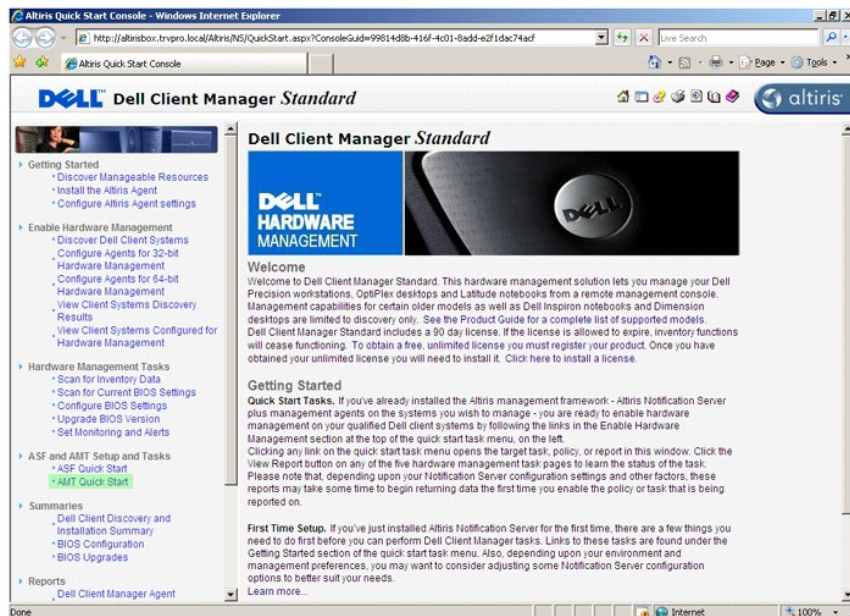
Altiris Quick Start Console - Windows Internet Explorer

http://altirisbox.trvpro.local/Altiris/NS/QuickStart.aspx?ConsoleGuid=99814d8b-416f-4c01-8add-e2f1dac74acf

Live Search

Altiris Quick Start Console

Page Tools

DELL Dell Client Manager Standard

altiris

Getting Started
Discover Manageable Resources
Install the Altiris Agent
Configure Altiris Agent settings

Enable Hardware Management
Discover Dell Client Systems
Configure Agents for 32-bit Hardware Management
Configure Agents for 64-bit Hardware Management
View Client Systems Discovery Results
View Client Systems Configured for Hardware Management

Hardware Management Tasks
Scan for Inventory Data
Scan for Current BIOS Settings
Configure BIOS Settings
Upgrade BIOS Version
Set Monitoring and Alerts

ASF and AMT Setup and Tasks
ASF Quick Start
AMT Quick Start

Summaries
Dell Client Discovery and Installation Summary
BIOS Configuration
BIOS Upgrades

Reports
Dell Client Manager Agent

Dell Client Manager Standard

DELL HARDWARE MANAGEMENT

DELL

Welcome
Welcome to Dell Client Manager Standard. This hardware management solution lets you manage your Dell Precision workstations, OptiPlex desktops and Latitude notebooks from a remote management console. Management capabilities for certain older models as well as Dell Inspiron notebooks and Dimension desktops are limited to discovery only. See the Product Guide for a complete list of supported models.
Dell Client Manager Standard includes a 90 day license. If the license is allowed to expire, inventory functions will cease functioning. To obtain a free, unlimited license you must register your product. Once you have obtained your unlimited license you will need to install it. Click here to install a license.

Getting Started
Quick Start Tasks. If you've already installed the Altiris management framework - Altiris Notification Server plus management agents on the systems you wish to manage - you are ready to enable hardware management on your qualified Dell client systems by following the links in the Enable Hardware Management section at the top of the quick start task menu, on the left.
Clicking any link on the quick start task menu opens the target task, policy, or report in this window. Click the View Report button on any of the five hardware management task pages to learn the status of the task. Please note that, depending upon your Notification Server configuration settings and other factors, these reports may take some time to begin returning data the first time you enable the policy or task that is being reported on.

First Time Setup. If you've just installed Altiris Notification Server for the first time, there are a few things you need to do first before you can perform Dell Client Manager tasks. Links to these tasks are found under the Getting Started section of the quick start task menu. Also, depending upon your environment and management preferences, you may want to consider adjusting some Notification Server configuration options to better suit your needs.
Learn more...

Done

Internet

100%